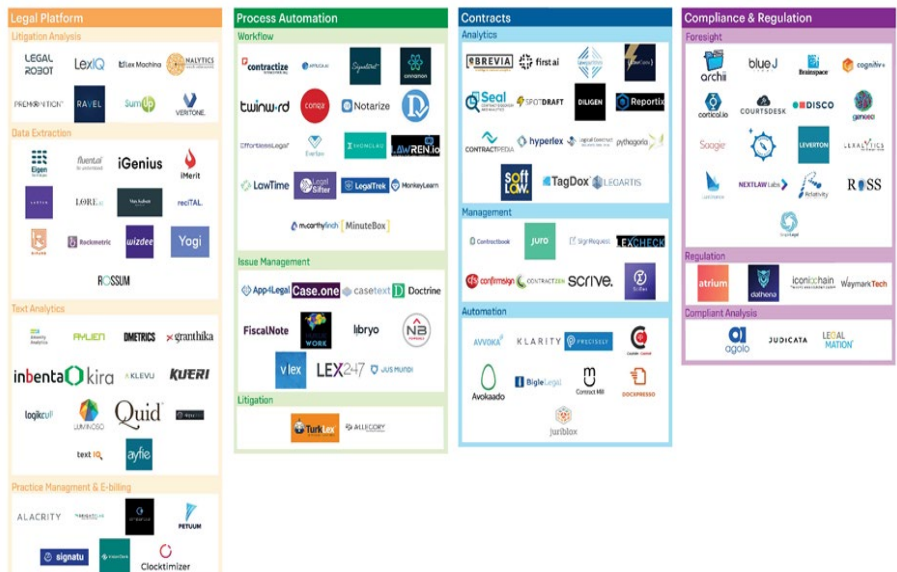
Legal Platform

Litigation Analysis

LEGAL ROBOT LexIQ Lex Machina NALYTICS

PREMONITION RAVEL SumUp VERITONE

Data Extraction

Eigen fluental iGenius iMerit

LORE FiscalNote

Rockmetric wizdee Yogi

ROSSUM

Text Analytics

AYLIEN DMETRICS granthika

inbenta kira KLEVU KUERI

logikcull LUMINOSO Quid

text IQ ayfie

Practice Managment & E-billing

ALACRITY PETUUM

signatu Clocktimizer

Process Automation

Workflow

contractize Signaturit cinnamon

twinword Notarize

Effortless Legal Everlaw LAWREN.io

LawTime Legal Sifter LegalTrek MonkeyLearn

mccarthyfinch MinuteBox

Issue Management

App4Legal Case.one casetext Doctrine

FiscalNote WORK libryo NB

vlex LEX247 JUS MUNDI

Litigation

TurkLex ALLEGORY

Contracts

Analytics

BREVIA first ai

Seal SPOTDRAFT DILIGEN Reportix

CONTRACTPEDIA hyperlex pythagoria

soft law. TagDox LEGARTIS

Management

Contractbook juro SignRequest LEXCHECK

confirmsign CONTRACTIAN scrive.

Automation

AVVOKA KLARITY PRECISELY

Avokaado BigleLegal Contract Mill DOCKPRESSO

juriblox

Compliance & Regulation

Foresight

archii blueJ Brainspace cognitiv+

cortical.io COURTSDESK DISCO gamoco

Soogie LEVERTON LEXALYTICS

NEXTLAW Labs Relativity ROSS

Regulation

atrium dathena iconicchain WaymarkTech

Compliant Analysis

agolo JUDICATA LEGALATION